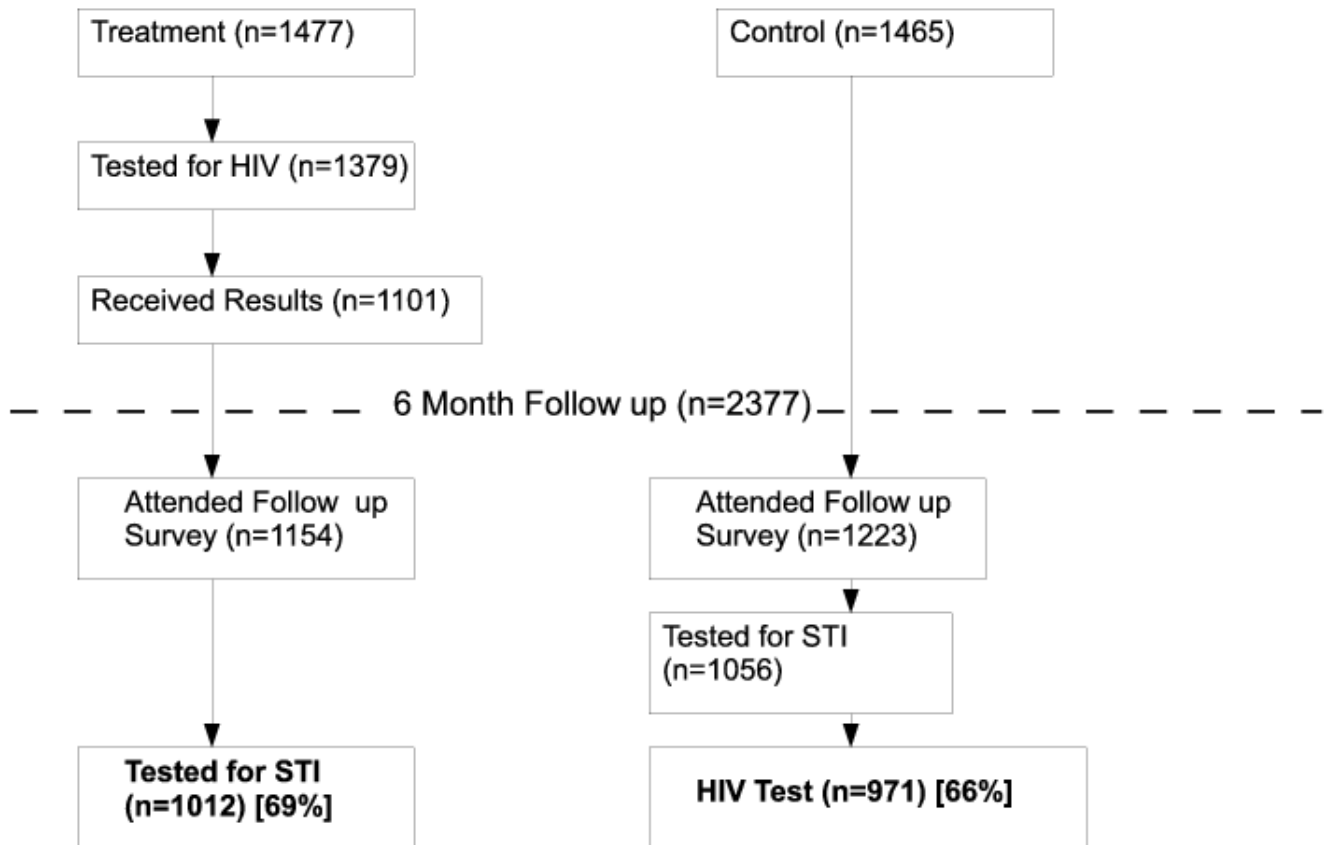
Treatment (n=1477)

Control (n=1465)

Tested for HIV (n=1379)

Received Results (n=1101)

6 Month Follow up (n=2377)

Attended Follow up Survey (n=1154)

Attended Follow up Survey (n=1223)

Tested for STI (n=1056)

Tested for STI (n=1012) [69%]

HIV Test (n=971) [66%]